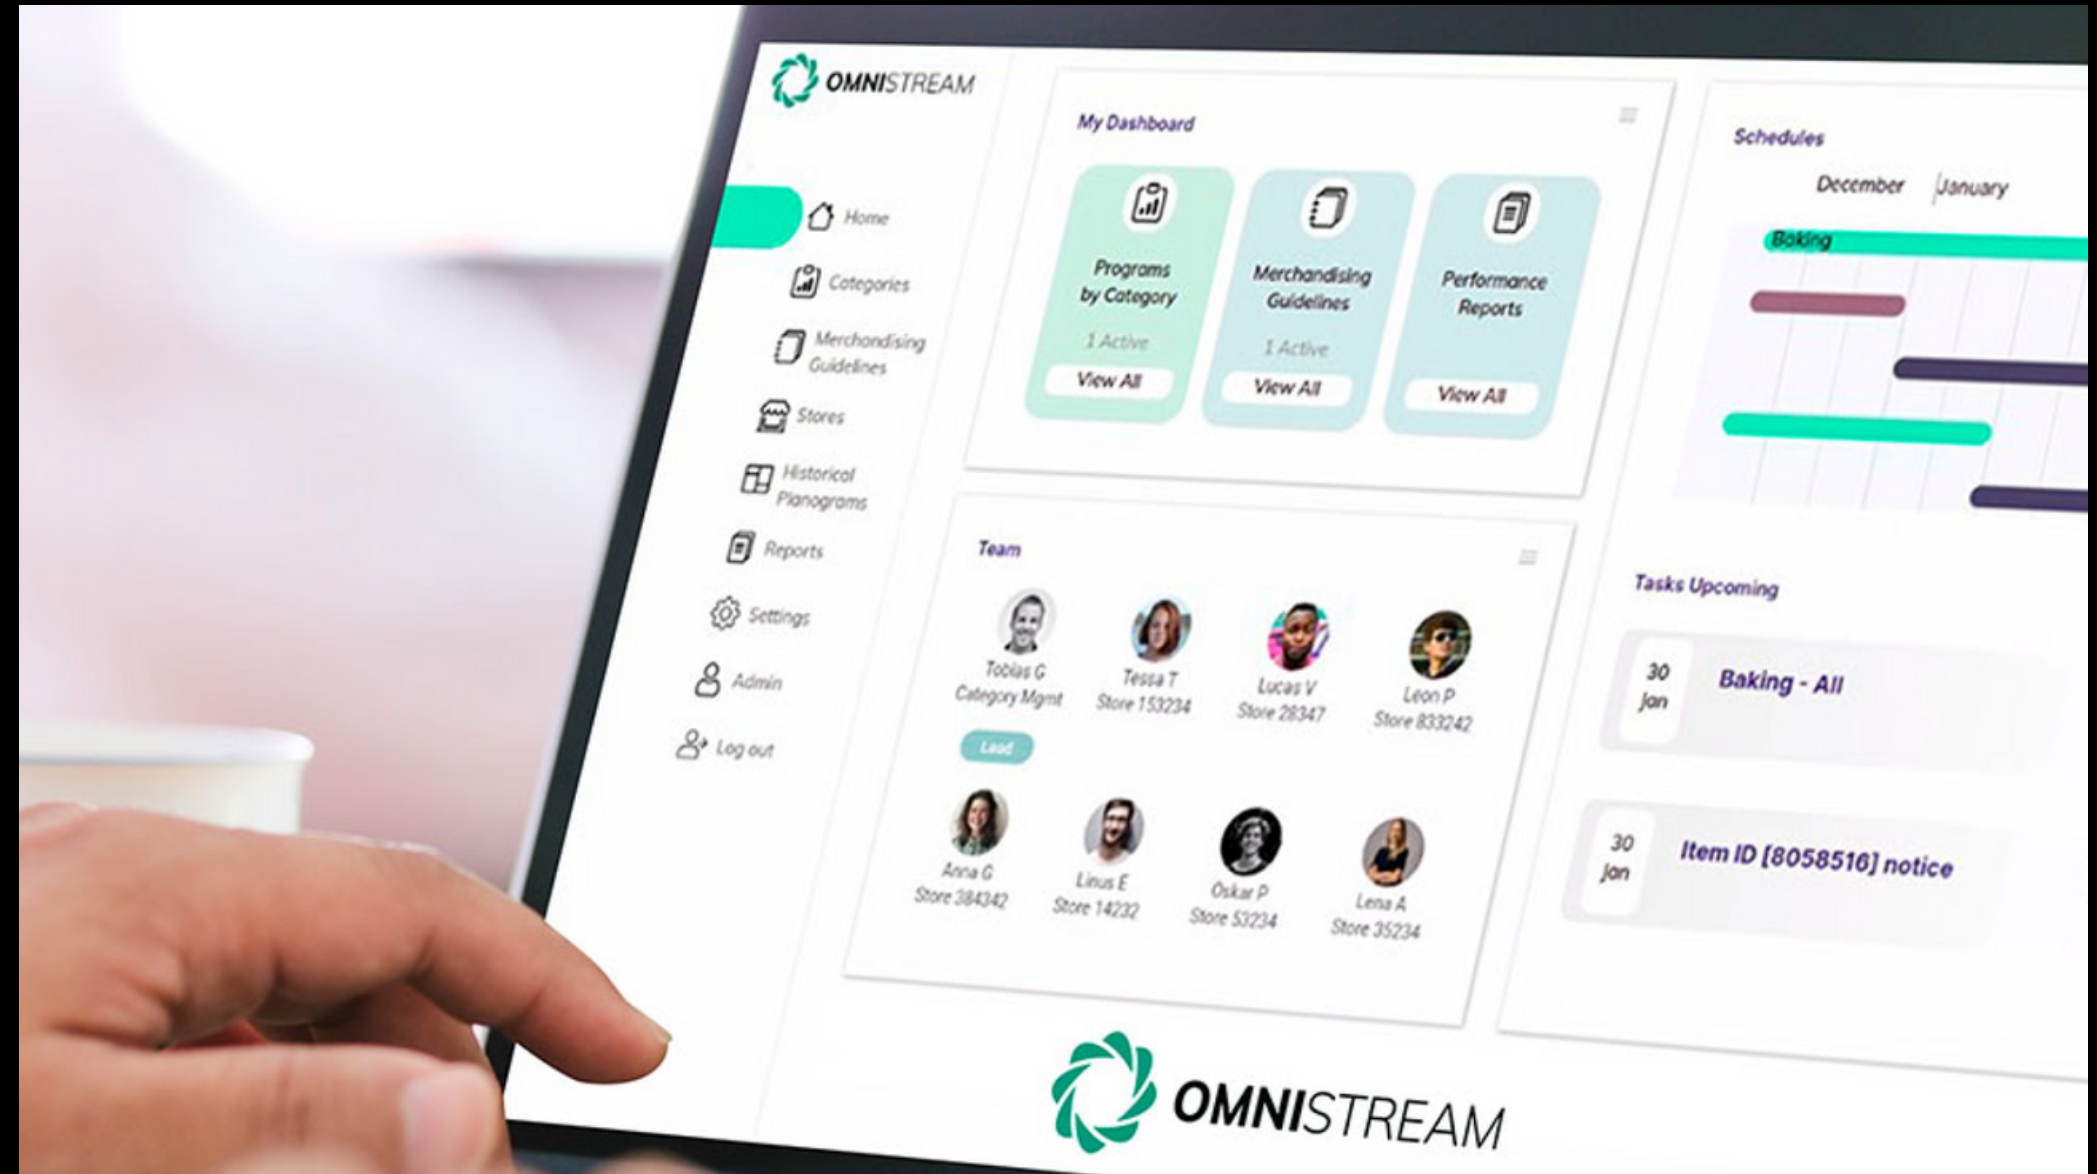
OMNISTREAM

Home
Categories
Merchandising Guidelines
Stores
Historical Planograms
Reports
Settings
Admin
Log out

My Dashboard

Programs by Category
1 Active
View All

Merchandising Guidelines
1 Active
View All

Performance Reports
View All

Schedules
December
January
Baking

Team
Tobias G
Category Mgmt
Lead
Tessa T
Store 153234
Lucas V
Store 28347
Leon P
Store 833242
Anna G
Store 384342
Linus E
Store 14232
Oskar P
Store 53234
Lena A
Store 35234

Tasks Upcoming
30 Jan
Baking - All
30 Jan
Item ID [8058516] notice

OMNISTREAM